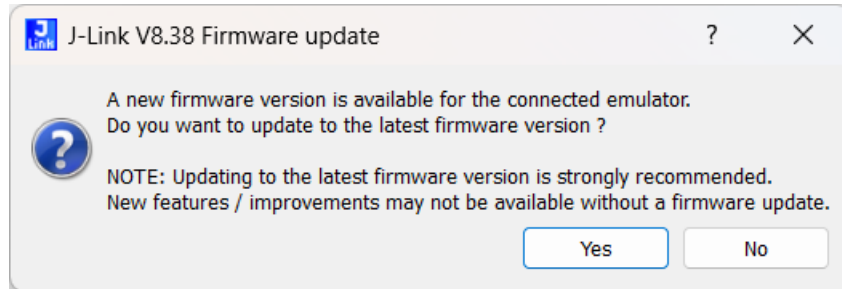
J Link J-Link V8.38 Firmware update ? ✕

A new firmware version is available for the connected emulator.
Do you want to update to the latest firmware version ?

NOTE: Updating to the latest firmware version is strongly recommended.
New features / improvements may not be available without a firmware update.

Yes No